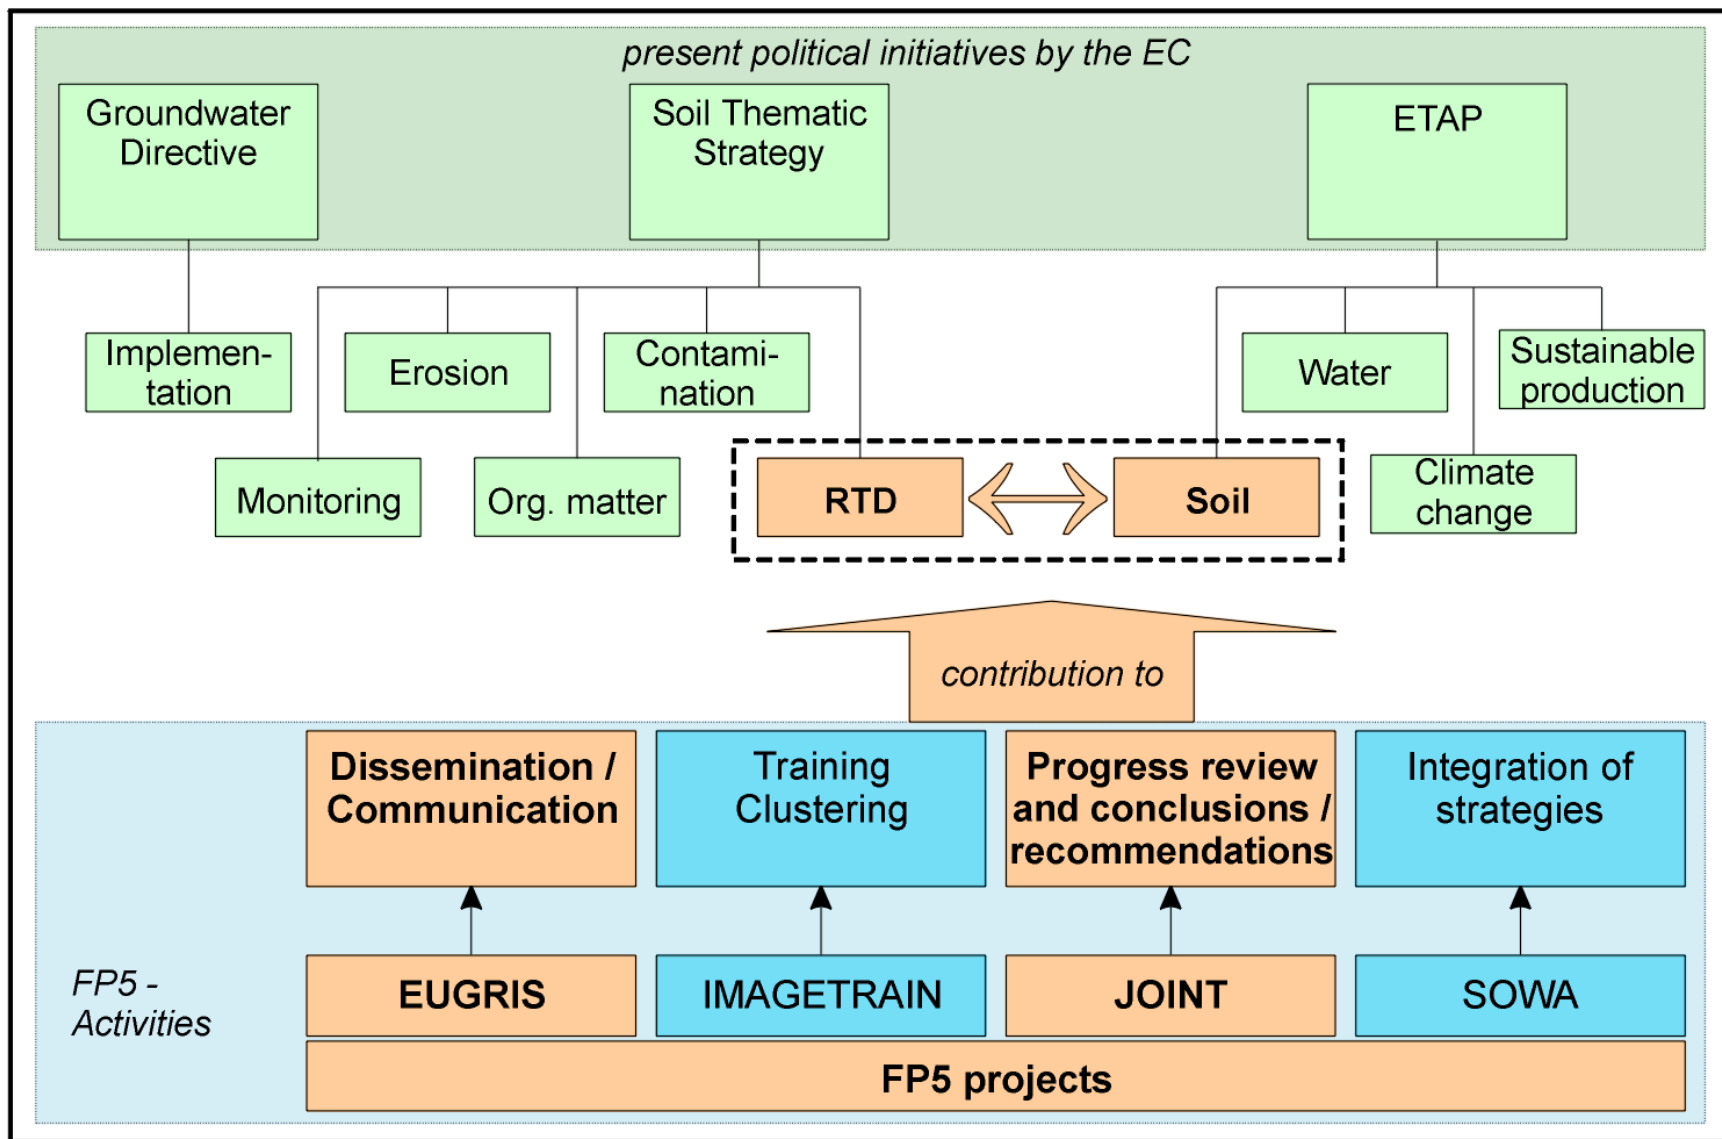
present political initiatives by the EC

Groundwater Directive

Soil Thematic Strategy

ETAP

Implementation

Erosion

Contamination

Water

Sustainable production

Monitoring

Org. matter

RTD

Soil

Climate change

contribution to

Dissemination / Communication

Training Clustering

Progress review and conclusions / recommendations

Integration of strategies

FP5 - Activities

EUGRIS

IMAGETRAIN

JOINT

SOWA

FP5 projects